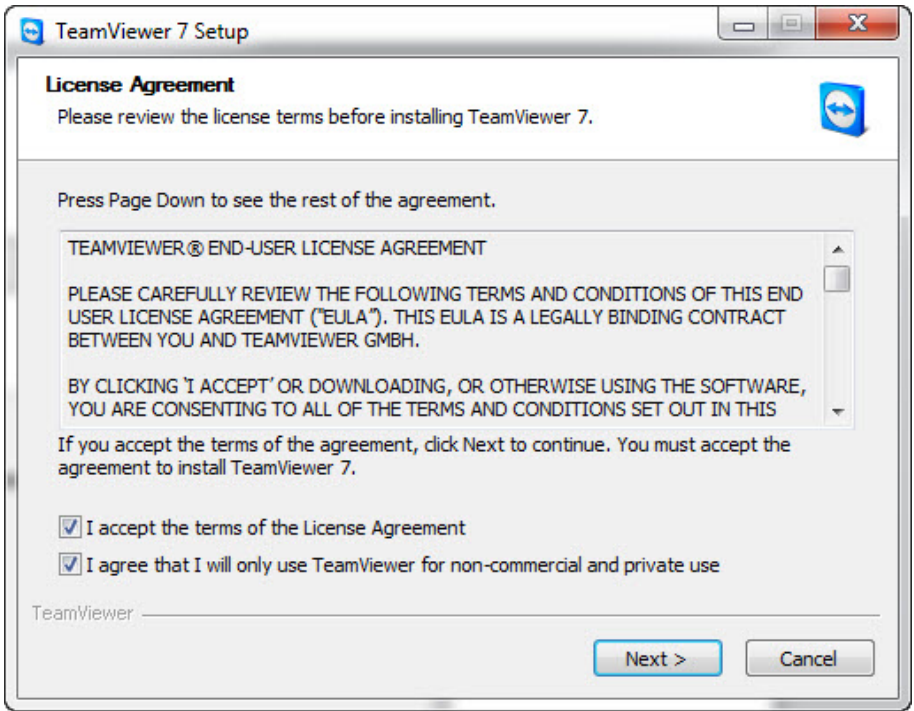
TeamViewer 7 Setup

License Agreement
Please review the license terms before installing TeamViewer 7.

Press Page Down to see the rest of the agreement.

TEAMVIEWER® END-USER LICENSE AGREEMENT

PLEASE CAREFULLY REVIEW THE FOLLOWING TERMS AND CONDITIONS OF THIS END USER LICENSE AGREEMENT ("EULA"). THIS EULA IS A LEGALLY BINDING CONTRACT BETWEEN YOU AND TEAMVIEWER GMBH.

BY CLICKING 'I ACCEPT' OR DOWNLOADING, OR OTHERWISE USING THE SOFTWARE, YOU ARE CONSENTING TO ALL OF THE TERMS AND CONDITIONS SET OUT IN THIS

If you accept the terms of the agreement, click Next to continue. You must accept the agreement to install TeamViewer 7.

I accept the terms of the License Agreement

I agree that I will only use TeamViewer for non-commercial and private use

TeamViewer

Next >

Cancel